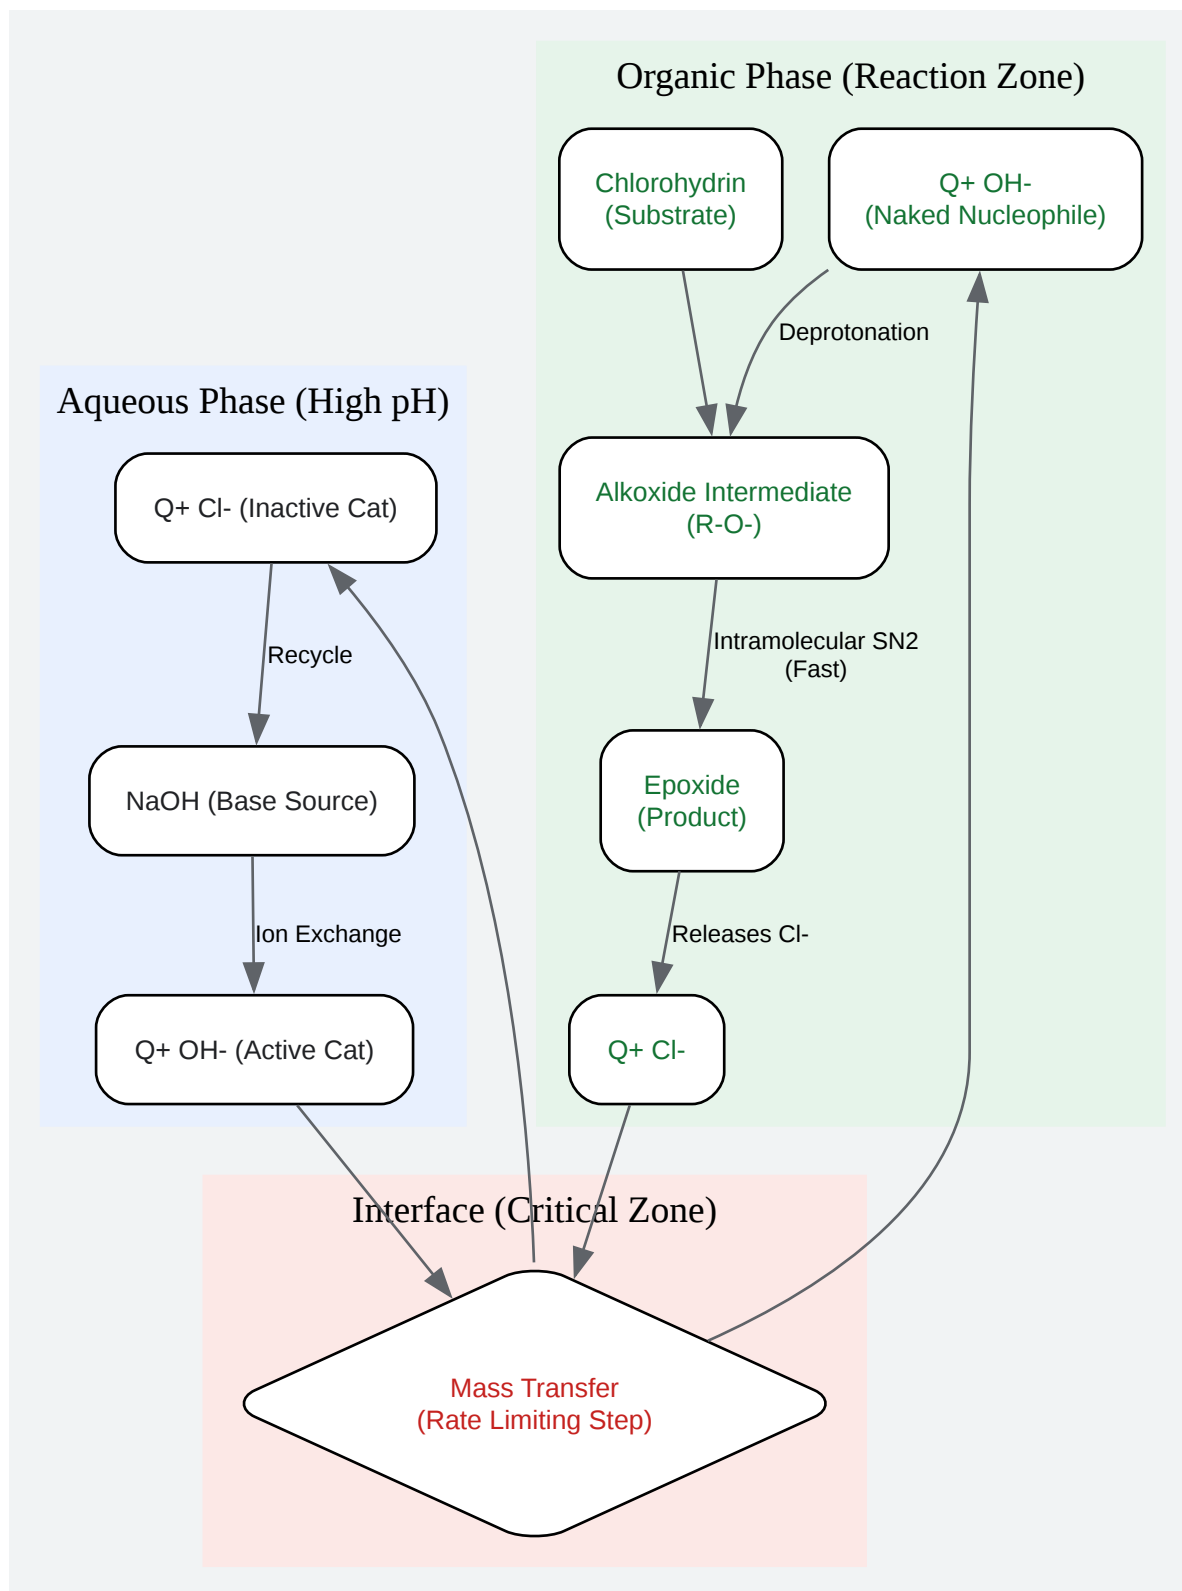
Organic Phase (Reaction Zone)

Chlorohydrin (Substrate)

Q+ OH- (Naked Nucleophile)

Deprotonation

Alkoxide Intermediate (R-O-)

Intramolecular SN2 (Fast)

Epoxide (Product)

Releases Cl-

Q+ Cl-

Aqueous Phase (High pH)

Q+ Cl- (Inactive Cat)

Recycle

NaOH (Base Source)

Ion Exchange

Q+ OH- (Active Cat)

Interface (Critical Zone)

Mass Transfer (Rate Limiting Step)